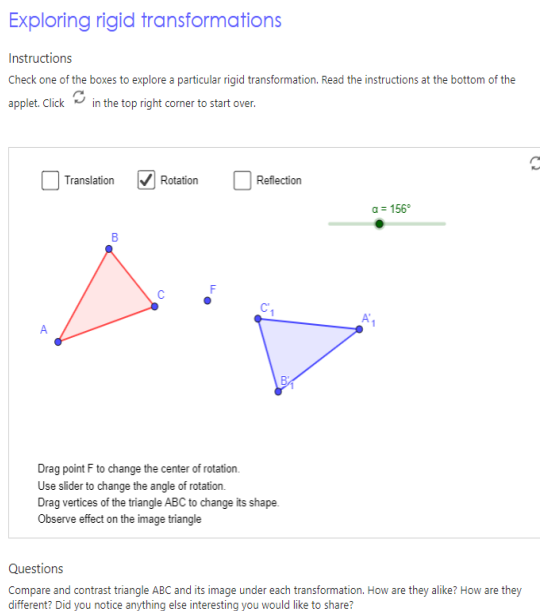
Exploring rigid transformations

Instructions

Check one of the boxes to explore a particular rigid transformation. Read the instructions at the bottom of the applet. Click in the top right corner to start over.

Translation Rotation Reflection

$\alpha = 156°$

B

C

F

A

$C'_1$

$A'_1$

$B'_1$

Drag point F to change the center of rotation.
Use slider to change the angle of rotation.
Drag vertices of the triangle ABC to change its shape.
Observe effect on the image triangle

Questions

Compare and contrast triangle ABC and its image under each transformation. How are they alike? How are they different? Did you notice anything else interesting you would like to share?